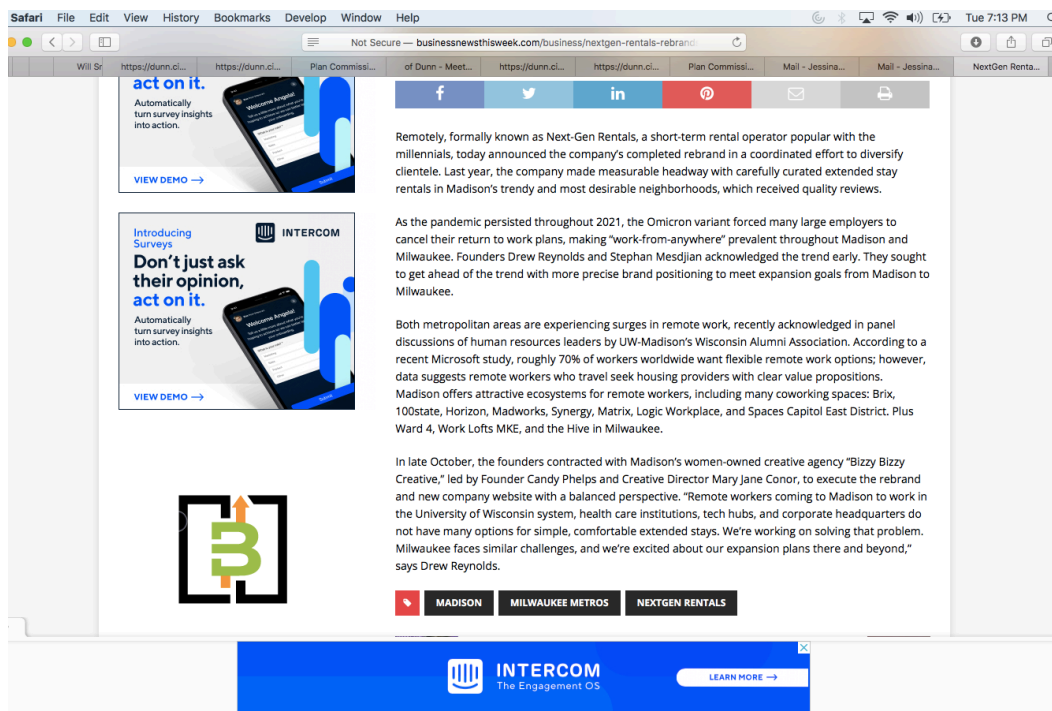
Safari File Edit View History Bookmarks Develop Window Help

Tue 7:13 PM

Not Secure — businessnewsthisweek.com/business/nextgen-rentals-rebrand

Will Sr | https://dunn.ci... | https://dunn.ci... | Plan Commissi... | of Dunn - Meet... | https://dunn.ci... | https://dunn.ci... | Plan Commissi... | Mail - Jessina... | Mail - Jessina... | NextGen Renta...

act on it.

Automatically turn survey insights into action.

VIEW DEMO →

Introducing Surveys

INTERCOM

Don't just ask their opinion, act on it.

Automatically turn survey insights into action.

VIEW DEMO →

Remotely, formally known as Next-Gen Rentals, a short-term rental operator popular with the millennials, today announced the company's completed rebrand in a coordinated effort to diversify clientele. Last year, the company made measurable headway with carefully curated extended stay rentals in Madison's trendy and most desirable neighborhoods, which received quality reviews.

As the pandemic persisted throughout 2021, the Omicron variant forced many large employers to cancel their return to work plans, making "work-from-anywhere" prevalent throughout Madison and Milwaukee. Founders Drew Reynolds and Stephan Mesdjian acknowledged the trend early. They sought to get ahead of the trend with more precise brand positioning to meet expansion goals from Madison to Milwaukee.

Both metropolitan areas are experiencing surges in remote work, recently acknowledged in panel discussions of human resources leaders by UW-Madison's Wisconsin Alumni Association. According to a recent Microsoft study, roughly 70% of workers worldwide want flexible remote work options; however, data suggests remote workers who travel seek housing providers with clear value propositions. Madison offers attractive ecosystems for remote workers, including many coworking spaces: Brix, 100state, Horizon, Madworks, Synergy, Matrix, Logic Workplace, and Spaces Capitol East District. Plus Ward 4, Work Lofts MKE, and the Hive in Milwaukee.

In late October, the founders contracted with Madison's women-owned creative agency "Bizzy Bizzy Creative," led by Founder Candy Phelps and Creative Director Mary Jane Conor, to execute the rebrand and new company website with a balanced perspective. "Remote workers coming to Madison to work in the University of Wisconsin system, health care institutions, tech hubs, and corporate headquarters do not have many options for simple, comfortable extended stays. We're working on solving that problem. Milwaukee faces similar challenges, and we're excited about our expansion plans there and beyond," says Drew Reynolds.

MADISON | MILWAUKEE METROS | NEXTGEN RENTALS

INTERCOM
The Engagement OS

LEARN MORE →